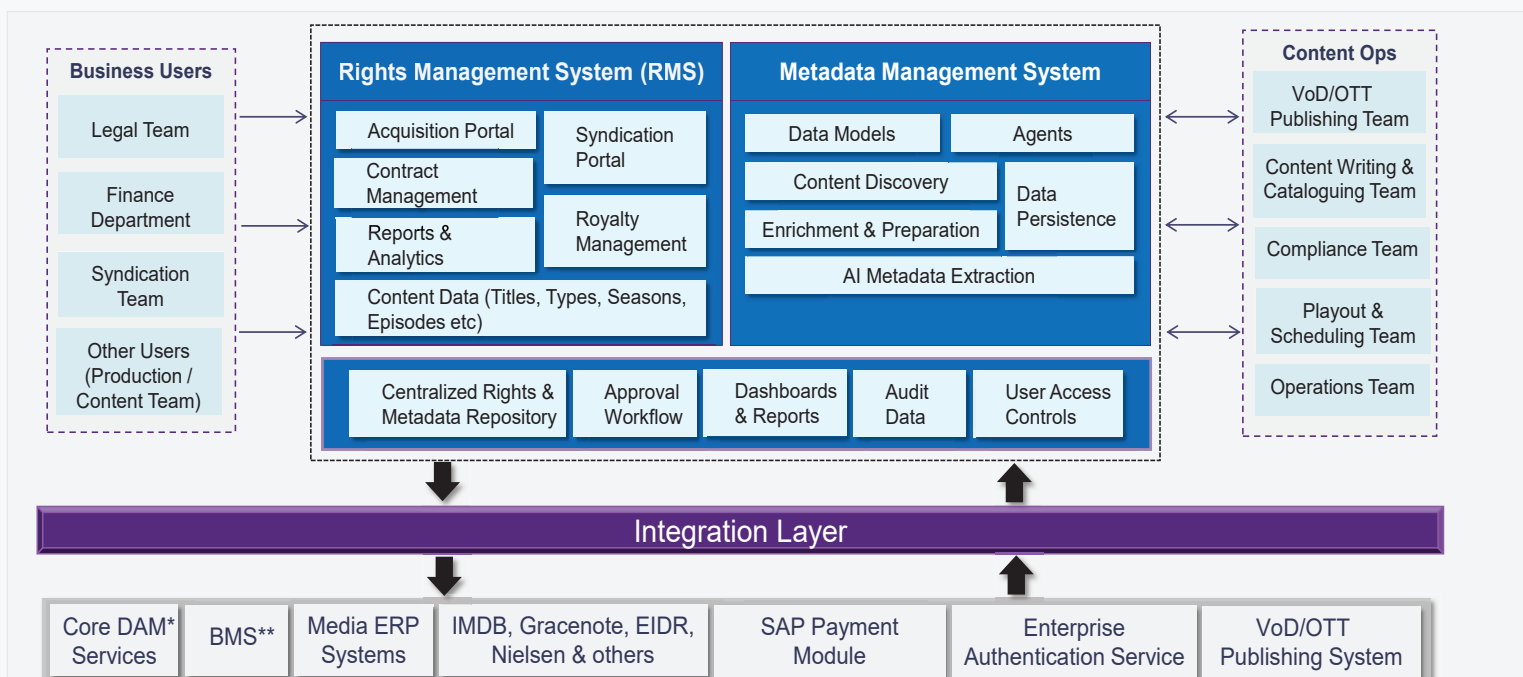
Business Users

Legal Team

Finance Department

Syndication Team

Other Users (Production / Content Team)

Rights Management System (RMS)

Acquisition Portal

Contract Management

Reports & Analytics

Syndication Portal

Royalty Management

Content Data (Titles, Types, Seasons, Episodes etc)

Metadata Management System

Data Models

Agents

Content Discovery

Enrichment & Preparation

Data Persistence

AI Metadata Extraction

Centralized Rights & Metadata Repository

Approval Workflow

Dashboards & Reports

Audit Data

User Access Controls

Content Ops

VoD/OTT Publishing Team

Content Writing & Cataloguing Team

Compliance Team

Playout & Scheduling Team

Operations Team

Integration Layer

Core DAM* Services

BMS**

Media ERP Systems

IMDB, Gracenote, EIDR, Nielsen & others

SAP Payment Module

Enterprise Authentication Service

VoD/OTT Publishing System